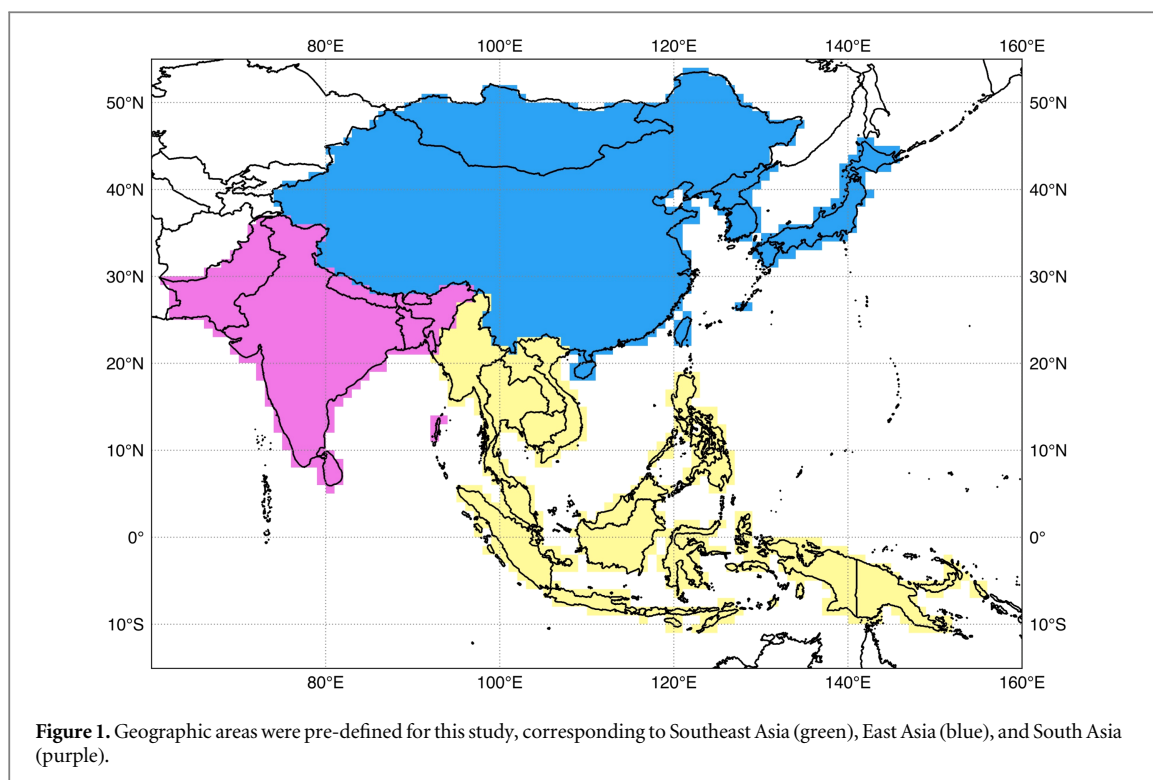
80°E 100°E 120°E 140°E 160°E

50°N 40°N 30°N 20°N 10°N 0° 10°S

50°N 40°N 30°N 20°N 10°N 0° 10°S

80°E 100°E 120°E 140°E 160°E

**Figure 1.** Geographic areas were pre-defined for this study, corresponding to Southeast Asia (green), East Asia (blue), and South Asia (purple).